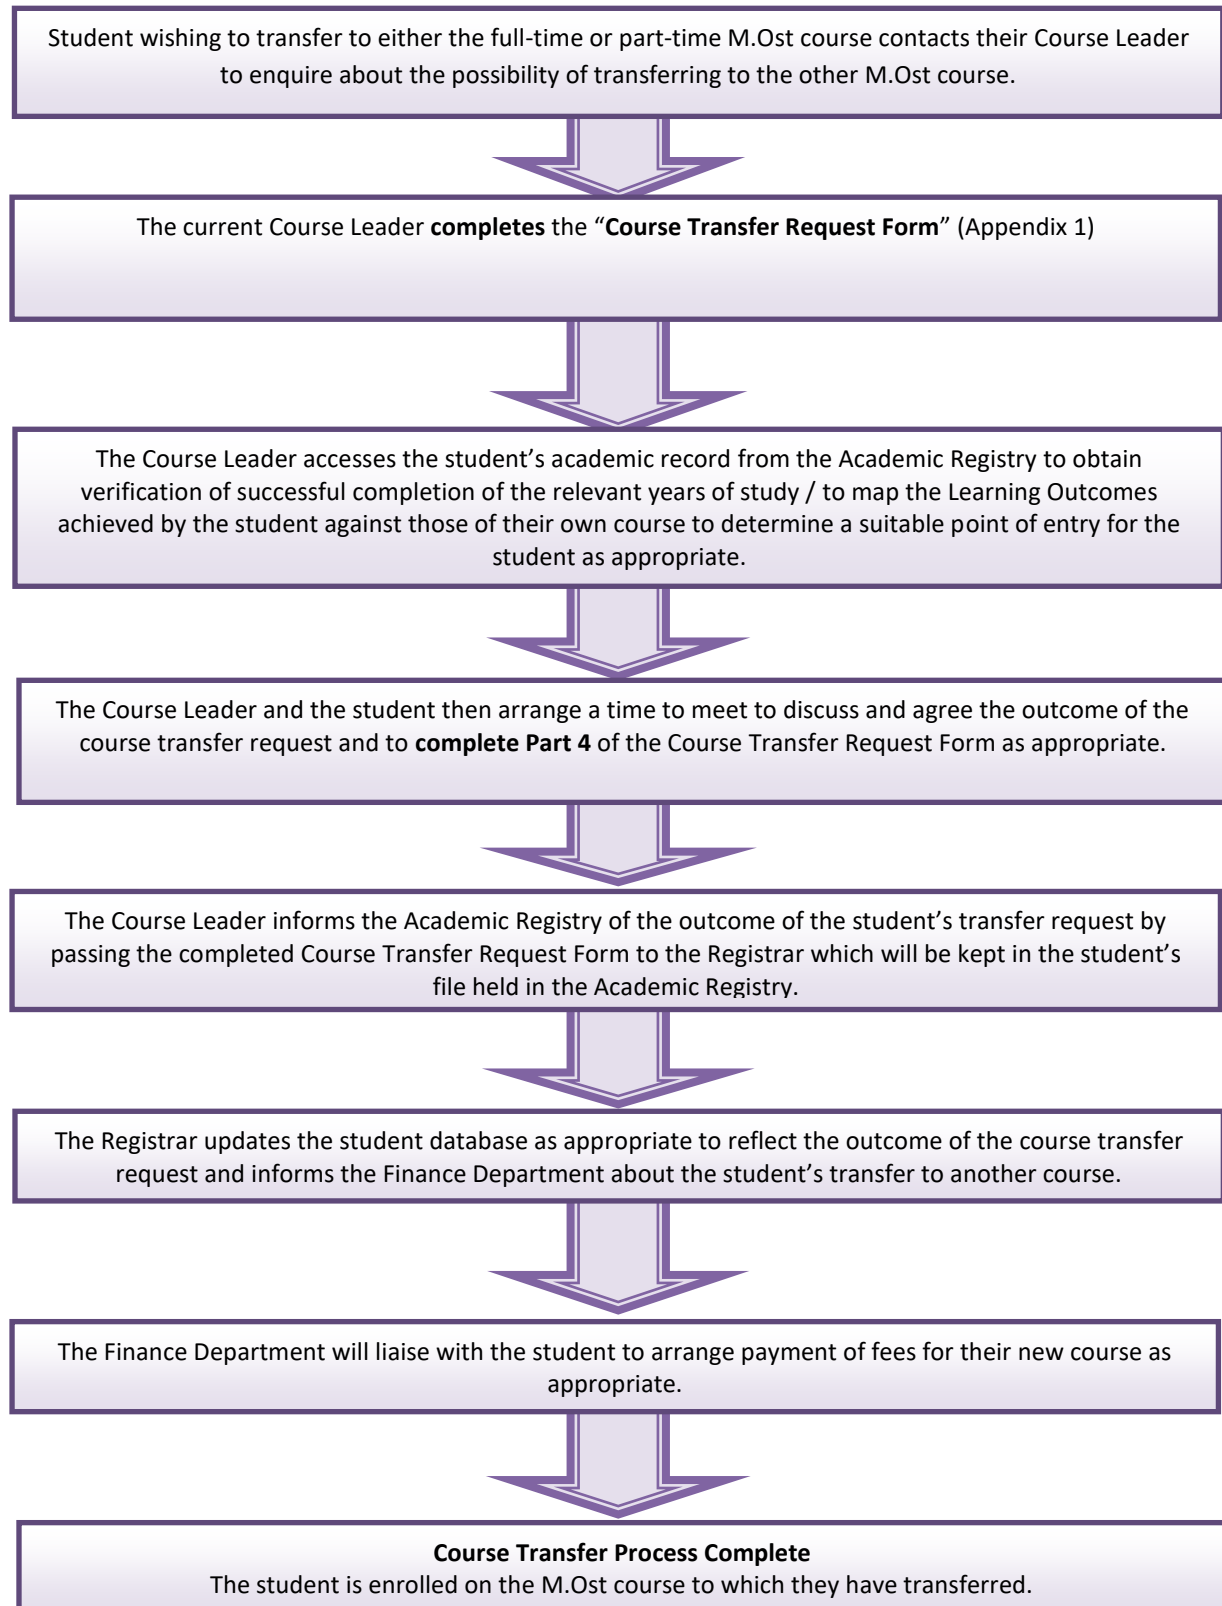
Student wishing to transfer to either the full-time or part-time M.Ost course contacts their Course Leader to enquire about the possibility of transferring to the other M.Ost course.

The current Course Leader **completes** the "**Course Transfer Request Form**" (Appendix 1)

The Course Leader accesses the student's academic record from the Academic Registry to obtain verification of successful completion of the relevant years of study / to map the Learning Outcomes achieved by the student against those of their own course to determine a suitable point of entry for the student as appropriate.

The Course Leader and the student then arrange a time to meet to discuss and agree the outcome of the course transfer request and to **complete Part 4** of the Course Transfer Request Form as appropriate.

The Course Leader informs the Academic Registry of the outcome of the student's transfer request by passing the completed Course Transfer Request Form to the Registrar which will be kept in the student's file held in the Academic Registry.

The Registrar updates the student database as appropriate to reflect the outcome of the course transfer request and informs the Finance Department about the student's transfer to another course.

The Finance Department will liaise with the student to arrange payment of fees for their new course as appropriate.

**Course Transfer Process Complete**
The student is enrolled on the M.Ost course to which they have transferred.